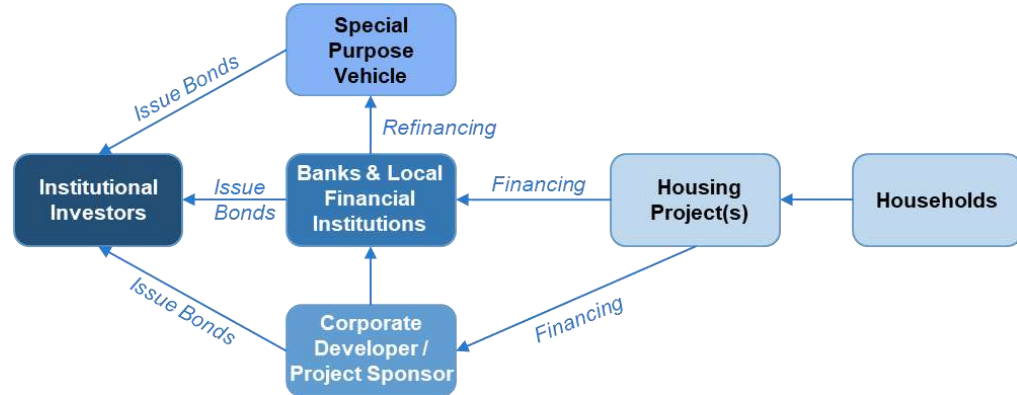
Special Purpose Vehicle

Issue Bonds

Refinancing

Institutional Investors

Issue Bonds

Banks & Local Financial Institutions

Financing

Housing Project(s)

Households

Issue Bonds

Corporate Developer / Project Sponsor

Financing